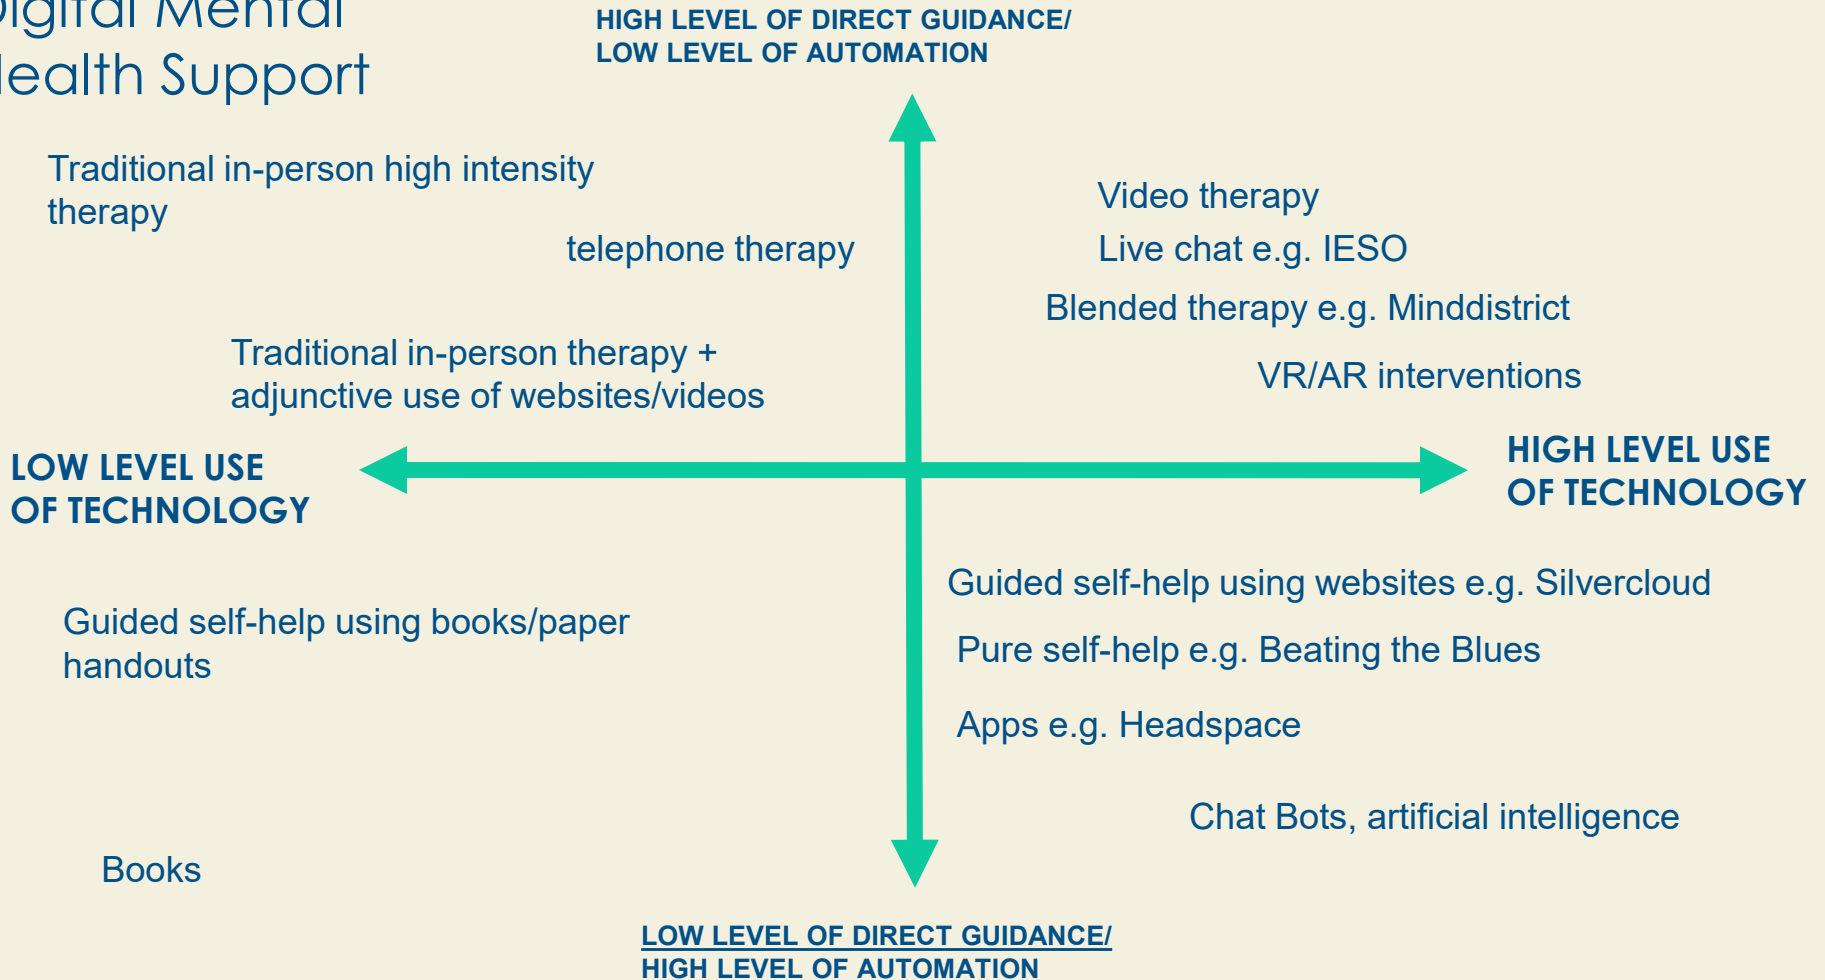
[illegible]igital Mental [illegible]ealth Support

HIGH LEVEL OF DIRECT GUIDANCE/ LOW LEVEL OF AUTOMATION

Traditional in-person high intensity therapy

telephone therapy

Video therapy

Live chat e.g. IESO

Blended therapy e.g. Minddistrict

Traditional in-person therapy + adjunctive use of websites/videos

VR/AR interventions

LOW LEVEL USE OF TECHNOLOGY

HIGH LEVEL USE OF TECHNOLOGY

Guided self-help using websites e.g. Silvercloud

Guided self-help using books/paper handouts

Pure self-help e.g. Beating the Blues

Apps e.g. Headspace

Chat Bots, artificial intelligence

Books

LOW LEVEL OF DIRECT GUIDANCE/ HIGH LEVEL OF AUTOMATION